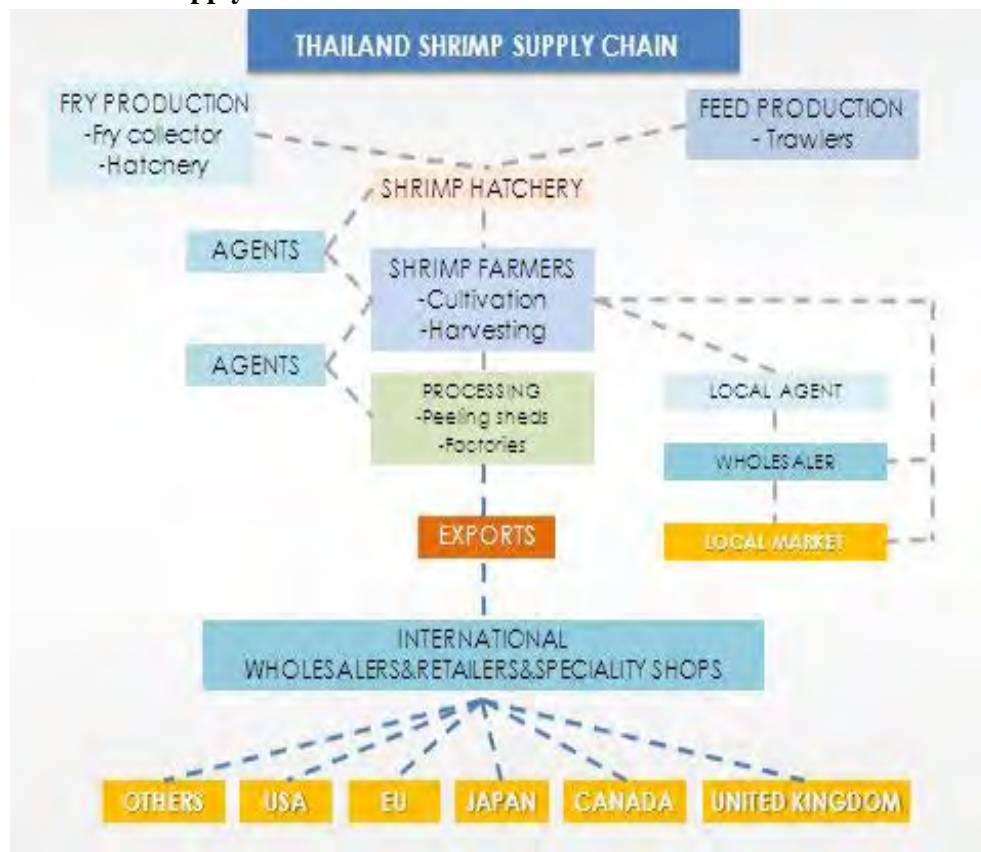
THAILAND SHRIMP SUPPLY CHAIN

FRY PRODUCTION
-Fry collector
-Hatchery

FEED PRODUCTION
- Trawlers

SHRIMP HATCHERY

AGENTS

SHRIMP FARMERS
-Cultivation
-Harvesting

AGENTS

PROCESSING
-Peeling sheds
-Factories

LOCAL AGENT

WHOLESALER

EXPORTS

LOCAL MARKET

INTERNATIONAL
WHOLESALERS&RETAILERS&SPECIALITY SHOPS

OTHERS
USA
EU
JAPAN
CANADA
UNITED KINGDOM